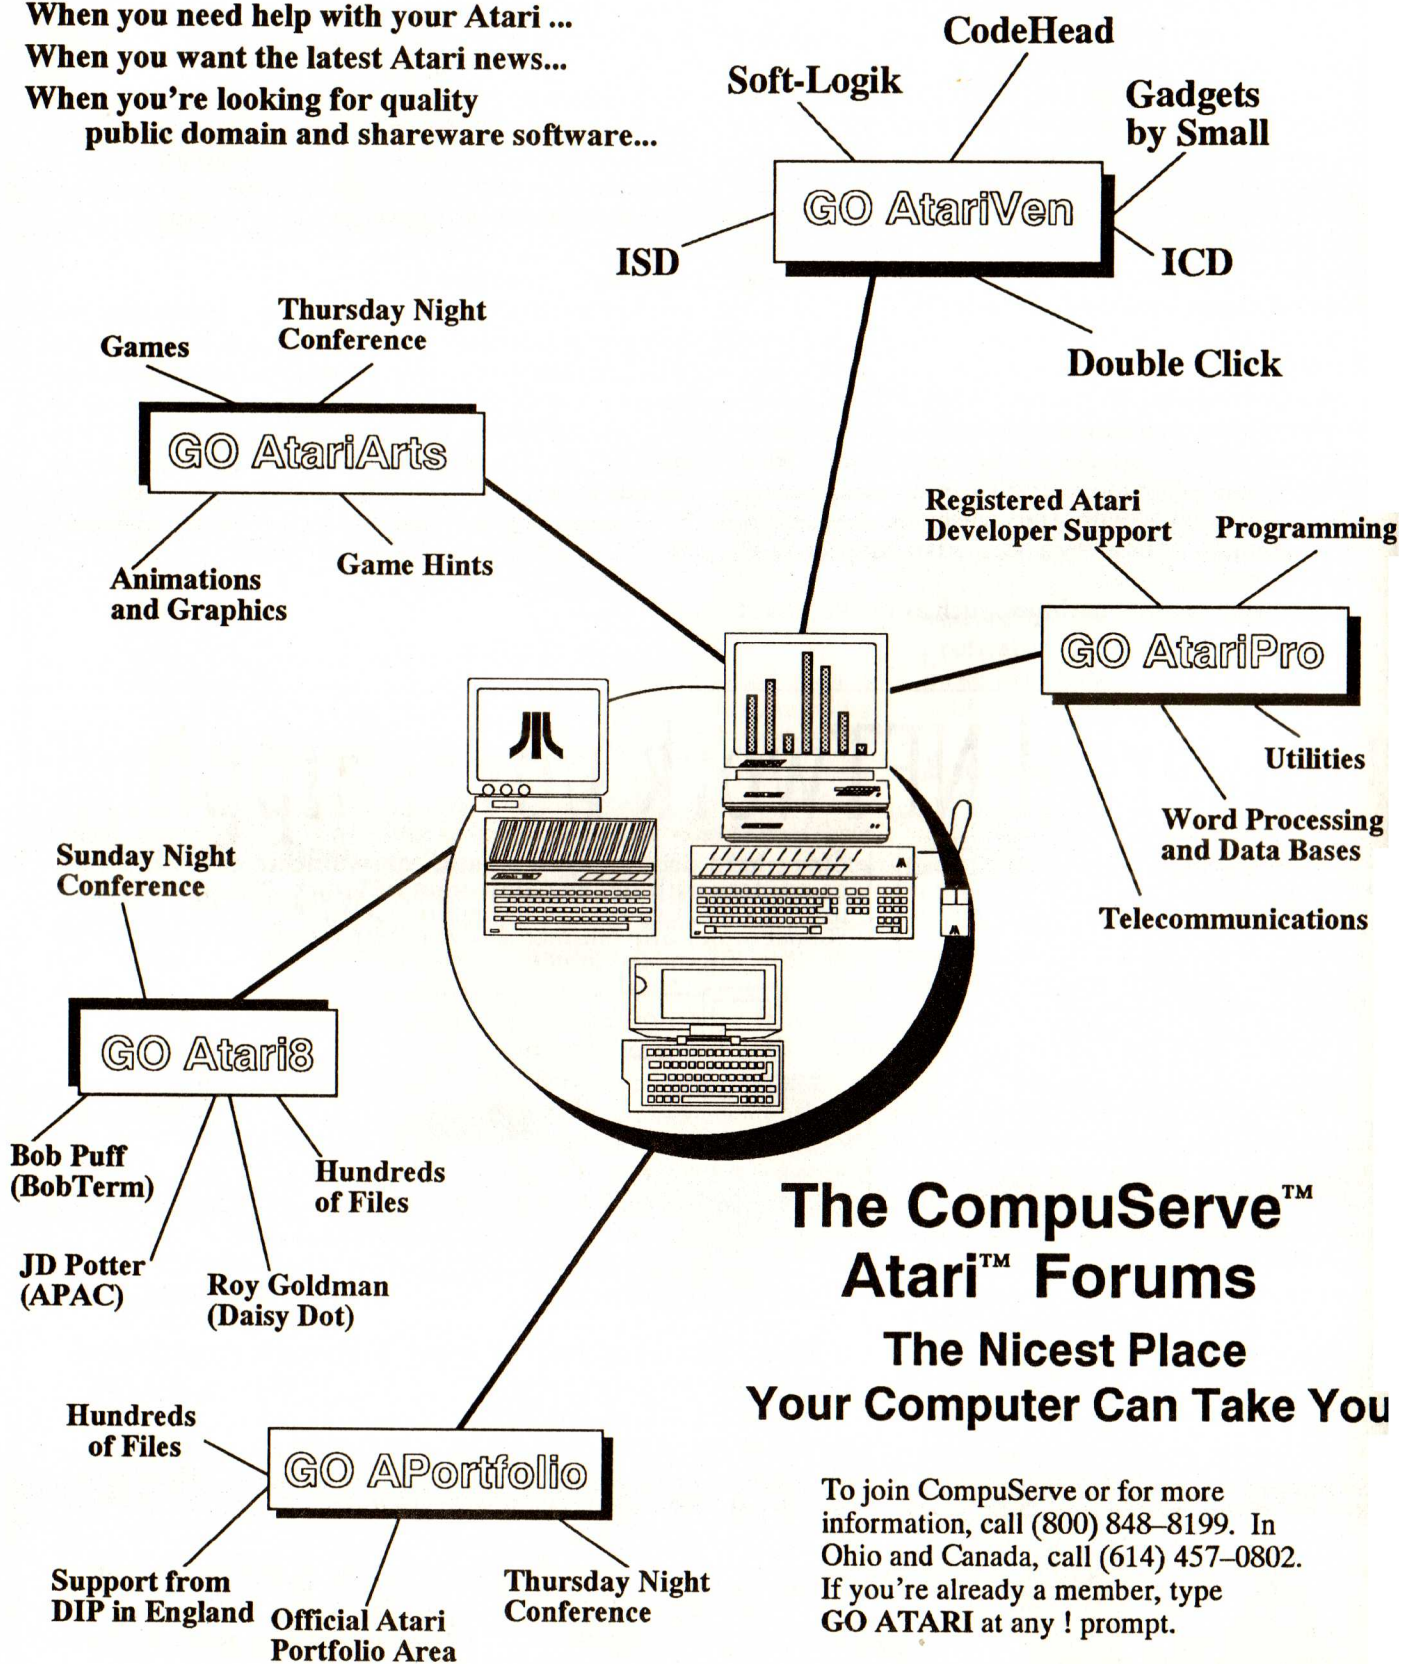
When you need help with your Atari ...
When you want the latest Atari news...
When you're looking for quality public domain and shareware software...

CodeHead
Soft-Logik
Gadgets by Small
GO AtariVen
ISD
ICD
Double Click

Thursday Night Conference
Games
GO AtariArts
Animations and Graphics
Game Hints

Registered Atari Developer Support
Programming
GO AtariPro
Utilities
Word Processing and Data Bases
Telecommunications

Sunday Night Conference
GO Atari8
Bob Puff (BobTerm)
Hundreds of Files
JD Potter (APAC)
Roy Goldman (Daisy Dot)

Hundreds of Files
GO APortfolio
Support from DIP in England
Official Atari Portfolio Area
Thursday Night Conference

The CompuServe™ Atari™ Forums
The Nicest Place Your Computer Can Take You

To join CompuServe or for more information, call (800) 848–8199. In Ohio and Canada, call (614) 457–0802. If you're already a member, type GO ATARI at any ! prompt.